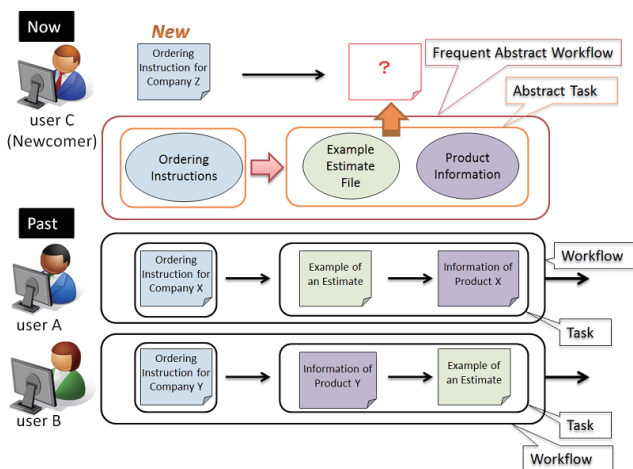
Now

New

Ordering Instruction for Company Z

?

Frequent Abstract Workflow

Abstract Task

user C (Newcomer)

Ordering Instructions

Example Estimate File

Product Information

Past

Ordering Instruction for Company X

Example of an Estimate

Information of Product X

Workflow

user A

Task

Ordering Instruction for Company Y

Information of Product Y

Example of an Estimate

user B

Task

Workflow